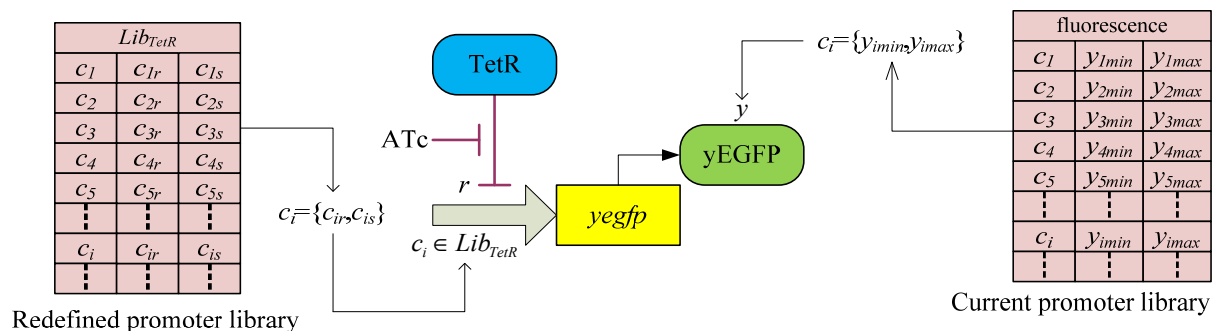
| $Lib_{TetR}$ | | |
|---|---|---|
| $c_1$ | $c_{1r}$ | $c_{1s}$ |
| $c_2$ | $c_{2r}$ | $c_{2s}$ |
| $c_3$ | $c_{3r}$ | $c_{3s}$ |
| $c_4$ | $c_{4r}$ | $c_{4s}$ |
| $c_5$ | $c_{5r}$ | $c_{5s}$ |
| ⋮ | ⋮ | ⋮ |
| $c_i$ | $c_{ir}$ | $c_{is}$ |
| ⋮ | ⋮ | ⋮ |

Redefined promoter library

$c_i=\{c_{ir},c_{is}\}$

TetR

ATc

$r$

$c_i \in Lib_{TetR}$

yegfp

yEGFP

$y$

$c_i=\{y_{imin},y_{imax}\}$

| fluorescence | | |
|---|---|---|
| $c_1$ | $y_{1min}$ | $y_{1max}$ |
| $c_2$ | $y_{2min}$ | $y_{2max}$ |
| $c_3$ | $y_{3min}$ | $y_{3max}$ |
| $c_4$ | $y_{4min}$ | $y_{4max}$ |
| $c_5$ | $y_{5min}$ | $y_{5max}$ |
| ⋮ | ⋮ | ⋮ |
| $c_i$ | $y_{imin}$ | $y_{imax}$ |
| ⋮ | ⋮ | ⋮ |

Current promoter library